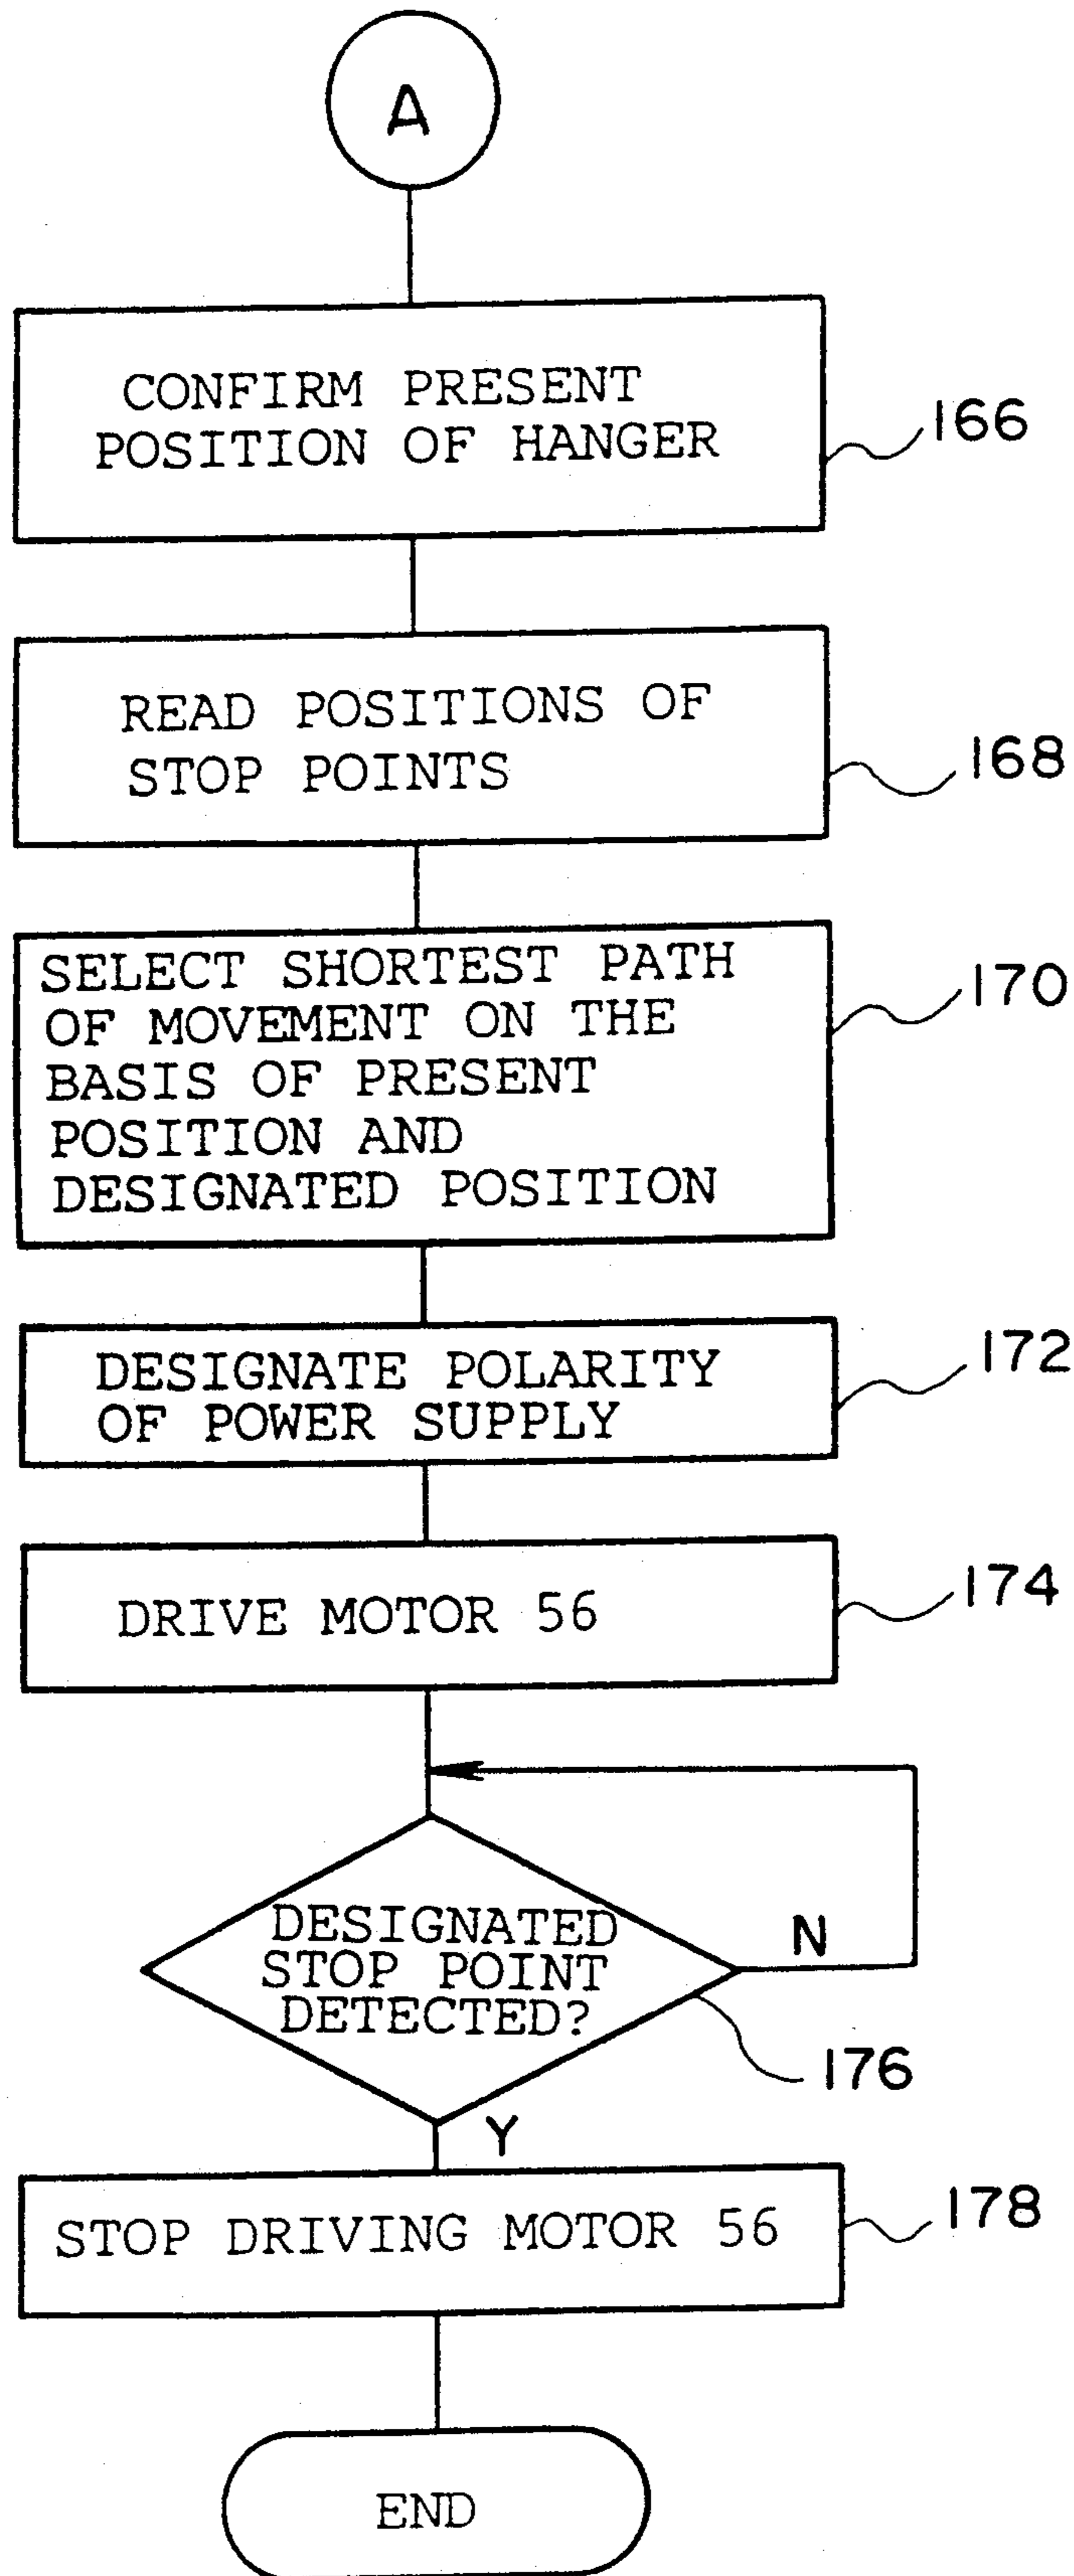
A

CONFIRM PRESENT POSITION OF HANGER

166

READ POSITIONS OF STOP POINTS

168

SELECT SHORTEST PATH OF MOVEMENT ON THE BASIS OF PRESENT POSITION AND DESIGNATED POSITION

170

DESIGNATE POLARITY OF POWER SUPPLY

172

DRIVE MOTOR 56

174

DESIGNATED STOP POINT DETECTED?

N

176

Y

STOP DRIVING MOTOR 56

178

END